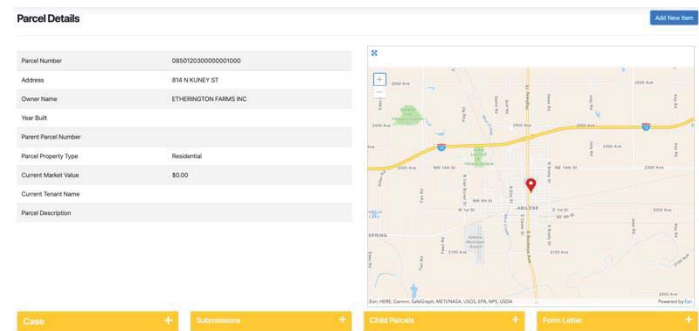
Parcel Details

Add New Item

| Parcel Number | 0850120300000001000 |
|---|---|
| Address | 814 N KUNEY ST |
| Owner Name | ETHERINGTON FARMS INC |
| Year Built | |
| Parent Parcel Number | |
| Parcel Property Type | Residential |
| Current Market Value | $0.00 |
| Current Tenant Name | |
| Parcel Description | |

+
−

2500 Ave
2400 Ave
2300 Ave
NW 14th St
NE 14th St
ABILENE
W 1st St
SPRING
2100 Ave
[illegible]

Esri, HERE, Garmin, SafeGraph, METI/NASA, USGS, EPA, NPS, USDA
Powered by Esri

Case +
Submissions +
Child Parcels +
Form Letter +